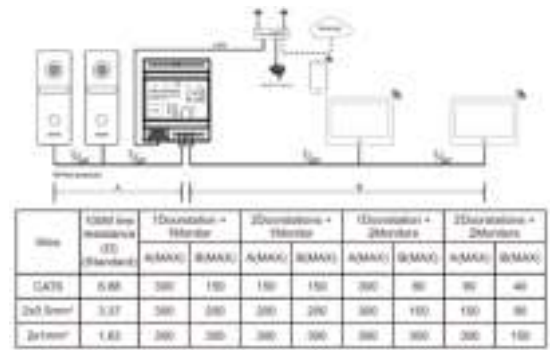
A

B

| Wire | 100M line resistance (Ω) (Standard) | 1Doorstation + 1Monitor | | 2Doorstations + 1Monitor | | 1Doorstation + 2Monitors | | 2Doorstations + 2Monitors | |
|---|---|---|---|---|---|---|---|---|---|
| | | A(MAX) | B(MAX) | A(MAX) | B(MAX) | A(MAX) | B(MAX) | A(MAX) | B(MAX) |
| CAT5 | 5.88 | 300 | 150 | 150 | 150 | 300 | 80 | 90 | 40 |
| 2x0.5mm² | 3.37 | 300 | 300 | 300 | 300 | 300 | 100 | 150 | 80 |
| 2x1mm² | 1.63 | 300 | 300 | 300 | 300 | 300 | 300 | 300 | 150 |